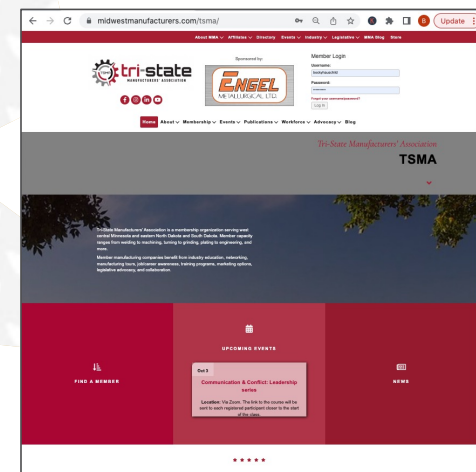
midwestmanufacturers.com/tsma/

Update

About MMA ∨ Affiliates ∨ Directory Events ∨ Industry ∨ Legislative ∨ MMA Blog Store

tri-state MANUFACTURERS' ASSOCIATION

Sponsored by:

ENGEL METALLURGICAL LTD.

Member Login
Username:
Password:
Forgot your username/password?
Log in

Home About ∨ Membership ∨ Events ∨ Publications ∨ Workforce ∨ Advocacy ∨ Blog

Tri-State Manufacturers' Association

TSMA

Tri-State Manufacturers' Association is a membership organization serving west central Minnesota and eastern North Dakota and South Dakota. Member capacity ranges from welding to machining, turning to grinding, plating to engineering, and more.

Member manufacturing companies benefit from industry education, networking, manufacturing tours, job/career awareness, training programs, marketing options, legislative advocacy, and collaboration.

FIND A MEMBER

UPCOMING EVENTS

Oct 3

Communication & Conflict: Leadership series

Location: Via Zoom. The link to the course will be sent to each registered participant closer to the start of the class.

NEWS

★★★★★